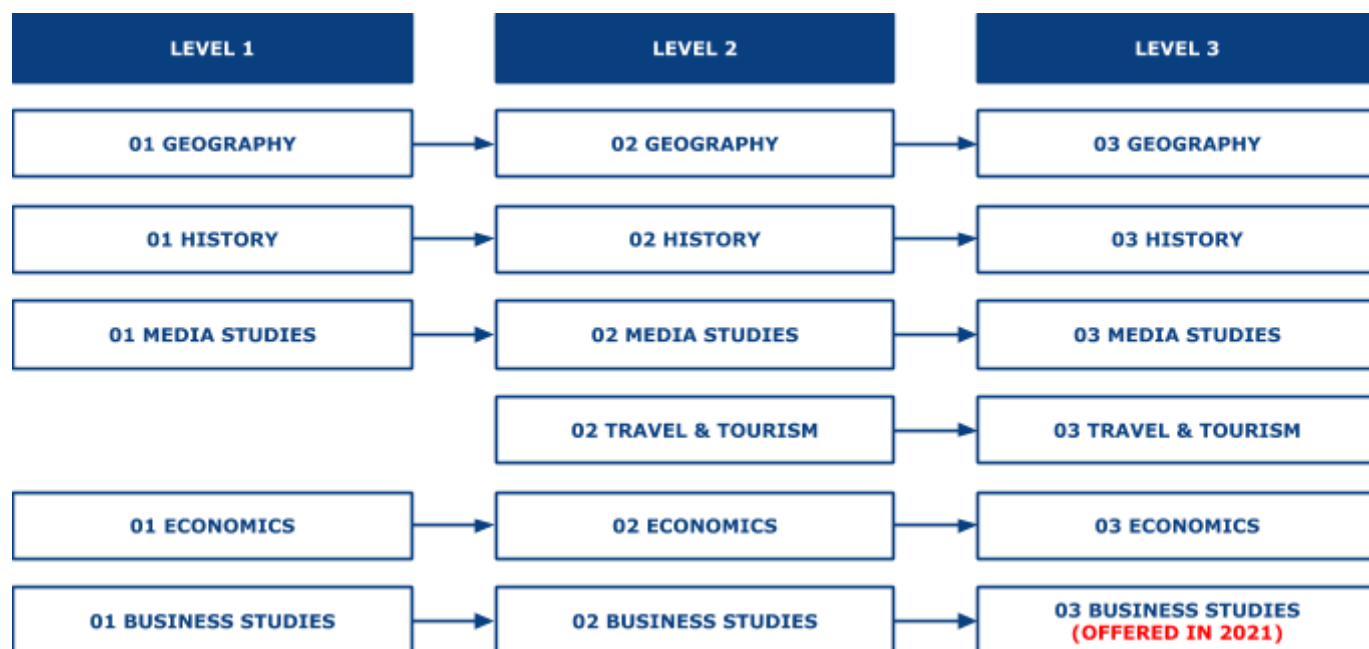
LEVEL 1

LEVEL 2

LEVEL 3

01 GEOGRAPHY

02 GEOGRAPHY

03 GEOGRAPHY

01 HISTORY

02 HISTORY

03 HISTORY

01 MEDIA STUDIES

02 MEDIA STUDIES

03 MEDIA STUDIES

02 TRAVEL & TOURISM

03 TRAVEL & TOURISM

01 ECONOMICS

02 ECONOMICS

03 ECONOMICS

01 BUSINESS STUDIES

02 BUSINESS STUDIES

03 BUSINESS STUDIES
(OFFERED IN 2021)